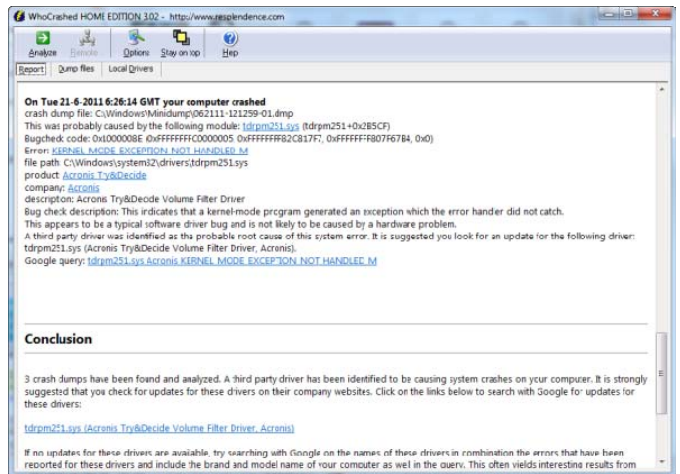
WhoCrashed HOME EDITION 3.02 - http://www.resplendence.com

Analyze Remote Options Stay on top Help

Report Dump files Local Drivers

On Tue 21-6-2011 6:26:14 GMT your computer crashed
crash dump file: C:\Windows\Minidump\062111-121259-01.dmp
This was probably caused by the following module: tdrpm251.sys (tdrpm251+0x2B5CF)
Bugcheck code: 0x1000008E (0xFFFFFFFFC0000005, 0xFFFFFFFF82C817F7, 0xFFFFFFFF807F6784, 0x0)
Error: KERNEL_MODE_EXCEPTION_NOT_HANDLED_M
file path: C:\Windows\system32\drivers\tdrpm251.sys
product: Acronis Try&Decide
company: Acronis
description: Acronis Try&Decide Volume Filter Driver
Bug check description: This indicates that a kernel-mode program generated an exception which the error handler did not catch.
This appears to be a typical software driver bug and is not likely to be caused by a hardware problem.
A third party driver was identified as the probable root cause of this system error. It is suggested you look for an update for the following driver: tdrpm251.sys (Acronis Try&Decide Volume Filter Driver, Acronis).
Google query: tdrpm251.sys Acronis KERNEL_MODE_EXCEPTION_NOT_HANDLED_M

Conclusion

3 crash dumps have been found and analyzed. A third party driver has been identified to be causing system crashes on your computer. It is strongly suggested that you check for updates for these drivers on their company websites. Click on the links below to search with Google for updates for these drivers:

tdrpm251.sys (Acronis Try&Decide Volume Filter Driver, Acronis)

If no updates for these drivers are available, try searching with Google on the names of these drivers in combination the errors that have been reported for these drivers and include the brand and model name of your computer as well in the query. This often yields interesting results from